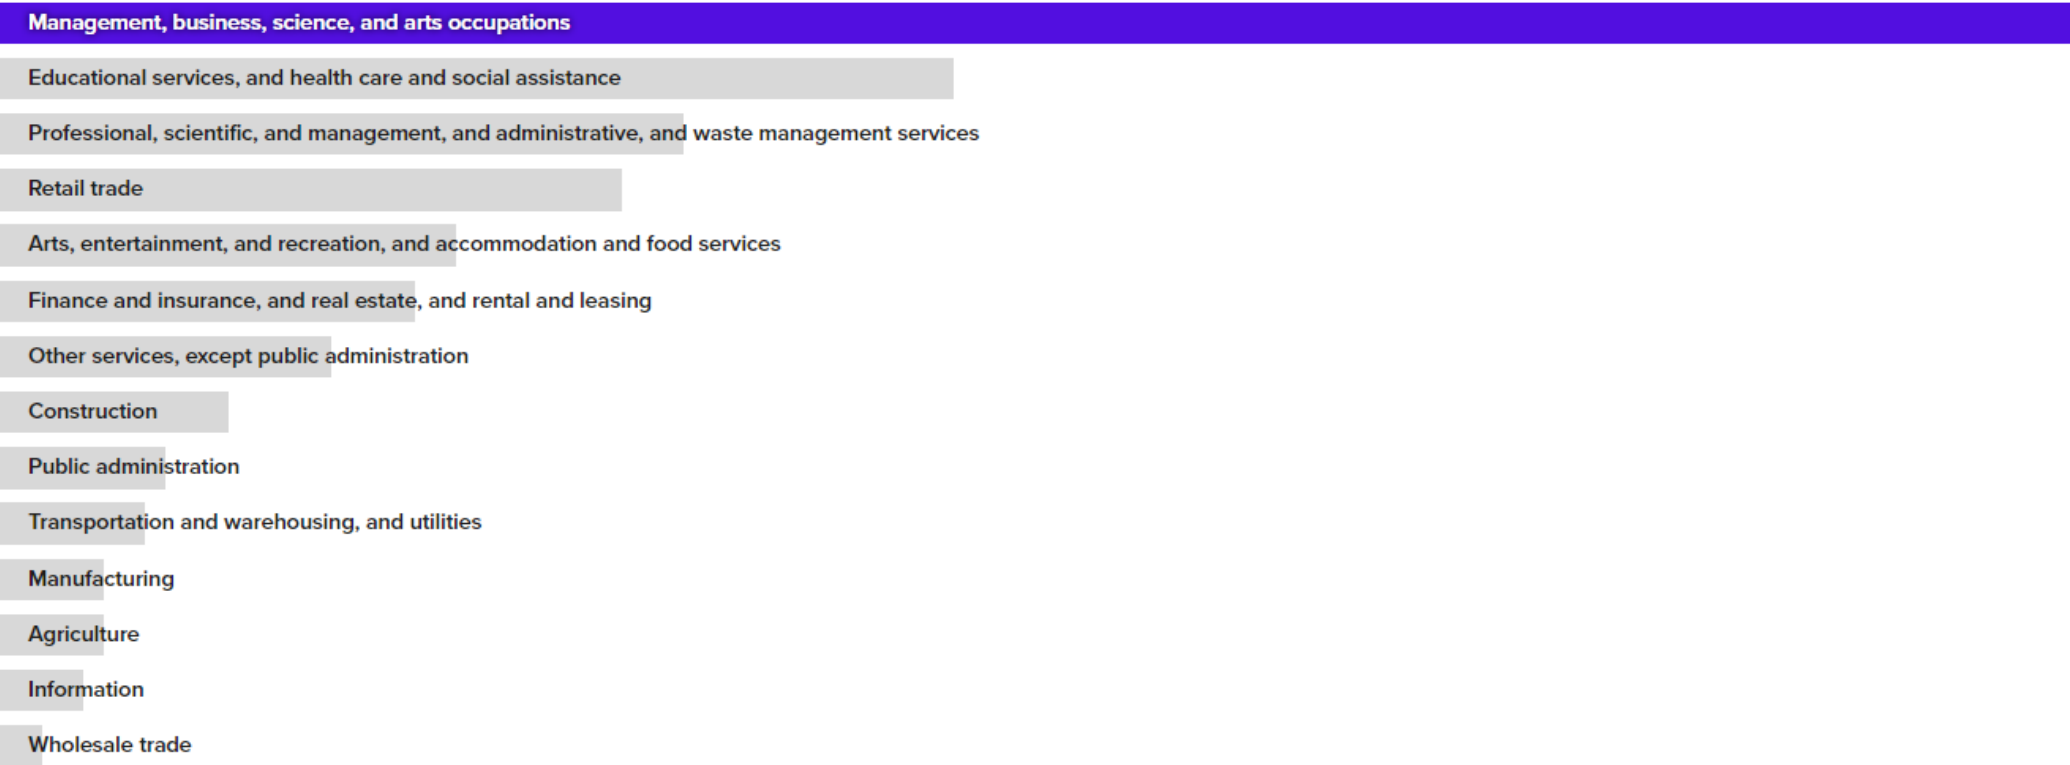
Management, business, science, and arts occupations

Educational services, and health care and social assistance

Professional, scientific, and management, and administrative, and waste management services

Retail trade

Arts, entertainment, and recreation, and accommodation and food services

Finance and insurance, and real estate, and rental and leasing

Other services, except public administration

Construction

Public administration

Transportation and warehousing, and utilities

Manufacturing

Agriculture

Information

Wholesale trade